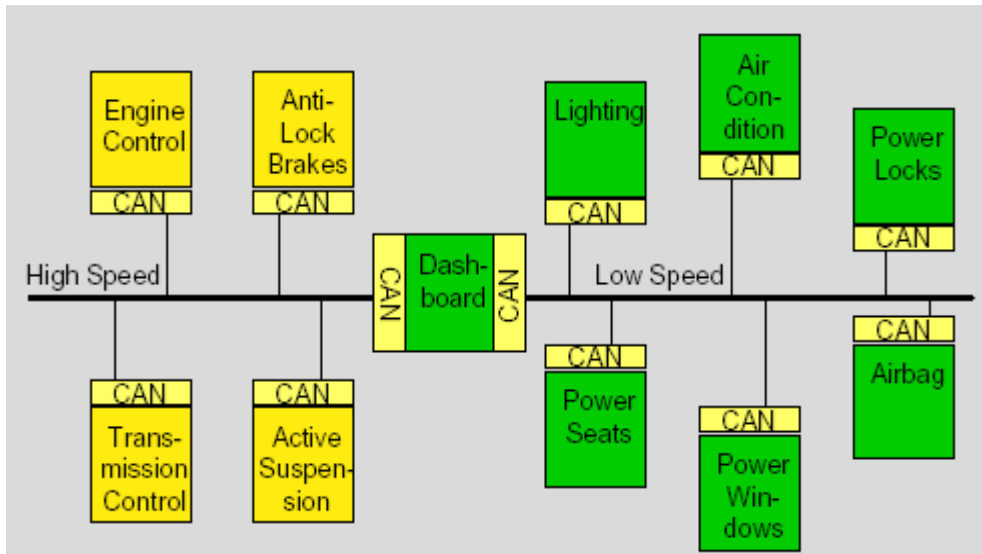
Engine Control
CAN

Anti-Lock Brakes
CAN

Lighting
CAN

Air Condition
CAN

Power Locks
CAN

High Speed

CAN
Dashboard
CAN

Low Speed

CAN
Transmission Control

CAN
Active Suspension

CAN
Power Seats

CAN
Power Windows

CAN
Airbag